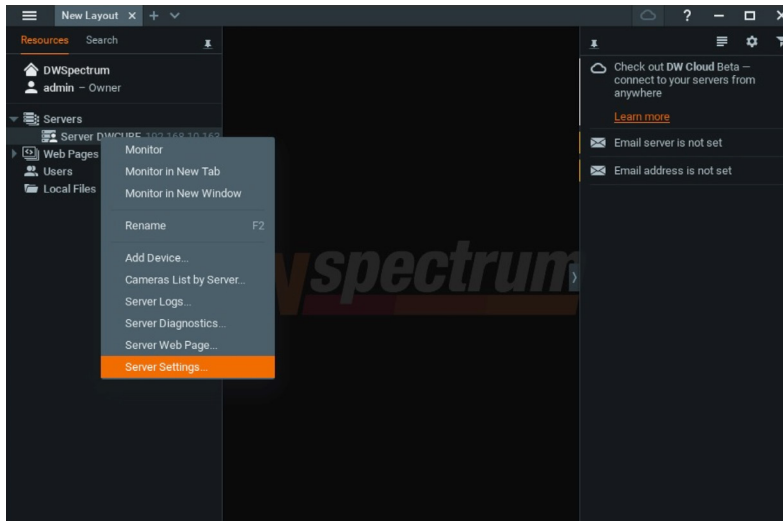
New Layout ×

Resources Search

DWSpectrum
admin – Owner

Servers
Server DWCUBE 192.168.10.162
Web Pages
Users
Local Files

Monitor
Monitor in New Tab
Monitor in New Window

Rename F2

Add Device...
Cameras List by Server...
Server Logs...
Server Diagnostics...
Server Web Page...
Server Settings...

spectrum

Check out DW Cloud Beta – connect to your servers from anywhere

Learn more

Email server is not set

Email address is not set